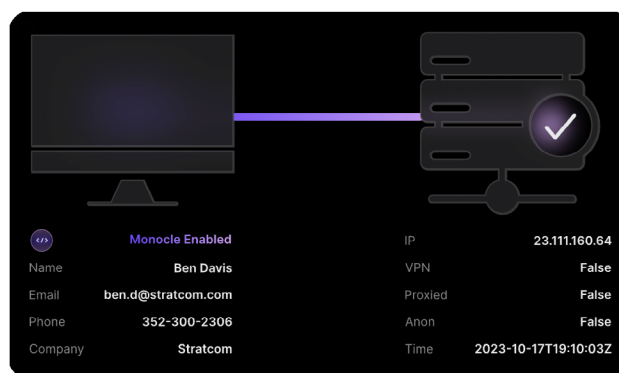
</>
Monocle Enabled

| | |
|---|---|
| Name | Ben Davis |
| Email | ben.d@stratcom.com |
| Phone | 352-300-2306 |
| Company | Stratcom |

| | |
|---|---|
| IP | 23.111.160.64 |
| VPN | False |
| Proxied | False |
| Anon | False |
| Time | 2023-10-17T19:10:03Z |